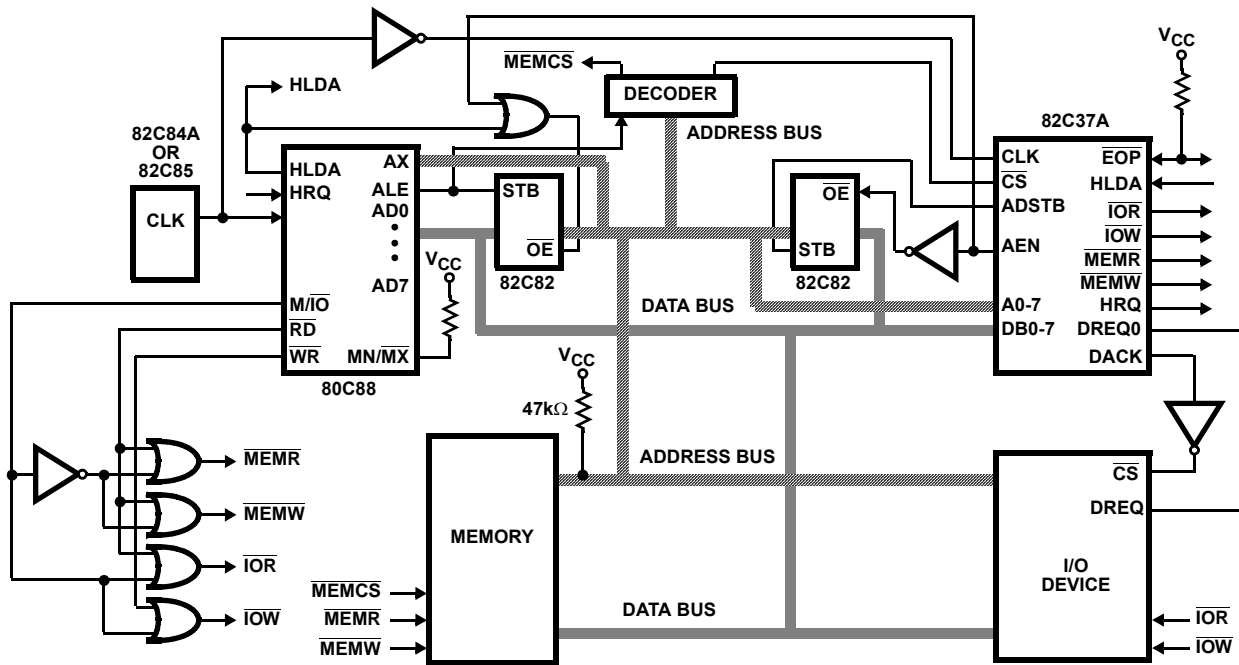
$V_{CC}$

$\overline{MEMCS}$

DECODER

HLDA

82C37A

ADDRESS BUS

82C84A OR 82C85

CLK

HLDA

HRQ

AX

ALE

AD0

AD7

STB

$\overline{OE}$

82C82

$V_{CC}$

M/$\overline{IO}$

$\overline{RD}$

$\overline{WR}$

MN/$\overline{MX}$

80C88

DATA BUS

$\overline{OE}$

STB

82C82

CLK

$\overline{CS}$

ADSTB

AEN

A0-7

DB0-7

$\overline{EOP}$

HLDA

$\overline{IOR}$

$\overline{IOW}$

$\overline{MEMR}$

$\overline{MEMW}$

HRQ

DREQ0

DACK

$V_{CC}$

47kΩ

ADDRESS BUS

$\overline{MEMR}$

$\overline{MEMW}$

$\overline{IOR}$

$\overline{IOW}$

MEMORY

$\overline{MEMCS}$

$\overline{MEMR}$

$\overline{MEMW}$

DATA BUS

$\overline{CS}$

DREQ

I/O DEVICE

$\overline{IOR}$

$\overline{IOW}$